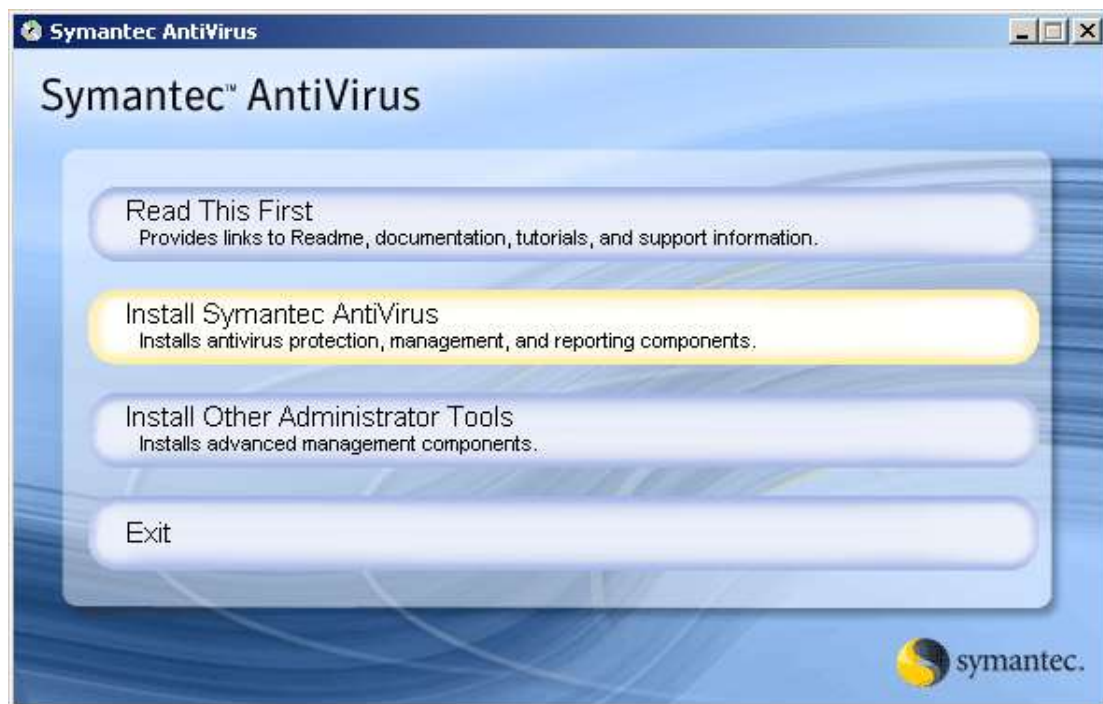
Symantec AntiVirus

Symantec™ AntiVirus

Read This First
Provides links to Readme, documentation, tutorials, and support information.

Install Symantec AntiVirus
Installs antivirus protection, management, and reporting components.

Install Other Administrator Tools
Installs advanced management components.

Exit

symantec.